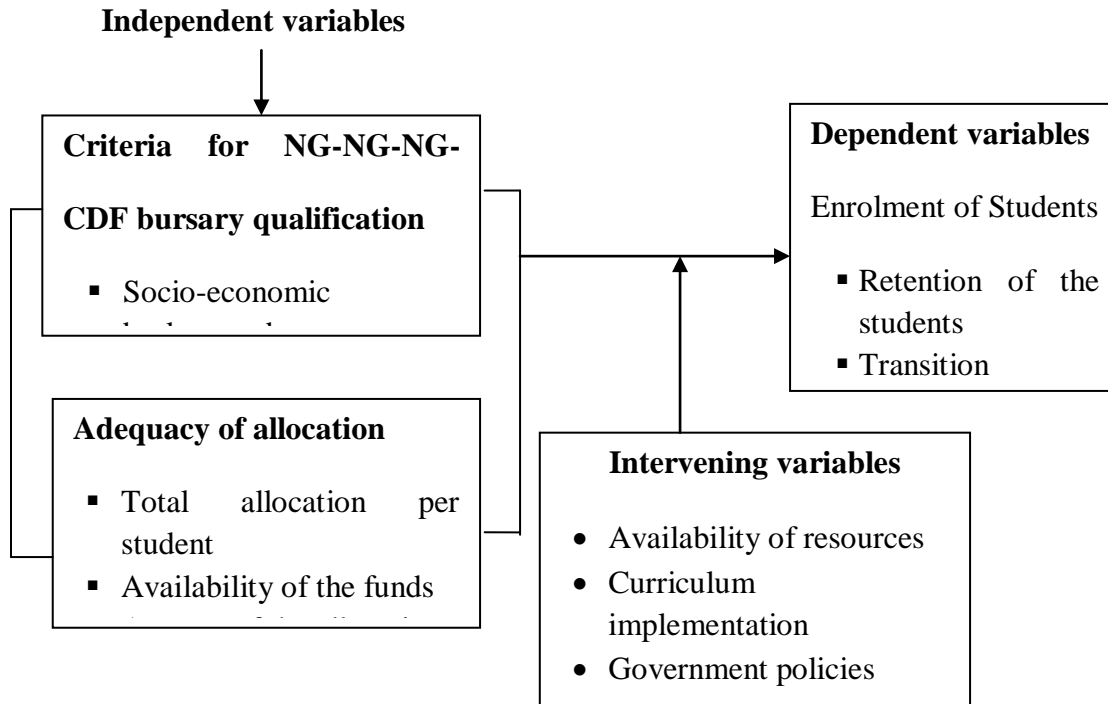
Independent variables

Criteria for NG-NG-NG-CDF bursary qualification

- Socio-economic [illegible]

Adequacy of allocation

- Total allocation per student
- Availability of the funds
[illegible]

Dependent variables

Enrolment of Students

- Retention of the students
- Transition

Intervening variables

- Availability of resources
- Curriculum implementation
- Government policies